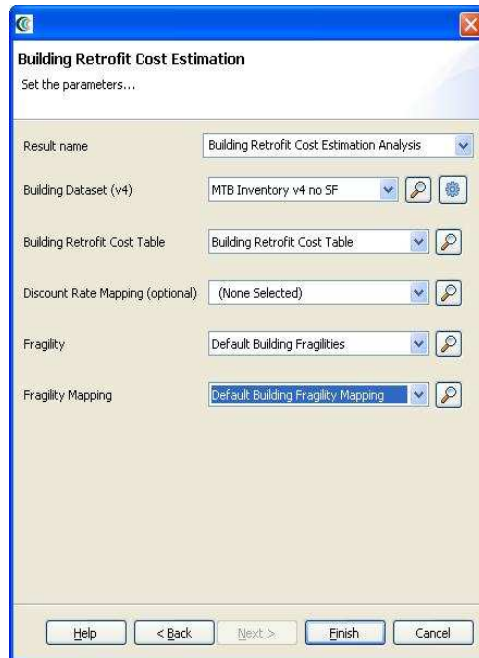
Building Retrofit Cost Estimation

Set the parameters...

Result name

Building Retrofit Cost Estimation Analysis

Building Dataset (v4)

MTB Inventory v4 no SF

Building Retrofit Cost Table

Building Retrofit Cost Table

Discount Rate Mapping (optional)

(None Selected)

Fragility

Default Building Fragilities

Fragility Mapping

Default Building Fragility Mapping

Help

< Back

Next >

Finish

Cancel